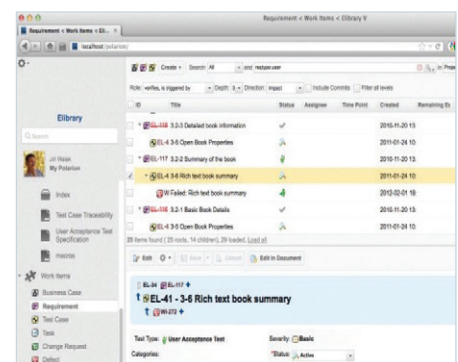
Requirement < Work Items < Elibrary V

Requirement < Work Items < Eli... ×

localhost/polarion/

Elibrary

Q Search

Jill Walsh
My Polarion

Index

Test Case Traceability

User Acceptance Test Specification

macros

Work Items

Business Case

Requirement

Test Case

Task

Change Request

Defect

Create ▾ Search: All ▾ and: nestype:user

Role: verifies, is triggered by ▾ Depth: 8 ▾ Direction: impact ▾ Include Commits Filter all levels

| | ID | Title | Status | Assignee | Time Point | Created | Remaining Es |
|---|---|---|---|---|---|---|---|
| | EL-118 | 3.2-3 Detailed book information | ✓ | | | 2010-11-20 13 | |
| | EL-4 | 3-6 Open Book Properties | | | | 2011-01-24 10 | |
| | EL-117 | 3.2-2 Summary of the book | | | | 2010-11-20 13 | |
| | EL-4 | 3-6 Rich text book summary | | | | 2011-01-24 10 | |
| | W | Failed: Rich text book summary | | | | 2012-02-01 18 | |
| | EL-116 | 3.2-1 Basic Book Details | ✓ | | | 2010-11-20 13 | |
| | EL-4 | 3-6 Open Book Properties | | | | 2011-01-24 10 | |

25 items found ( 25 roots, 14 children), 29 loaded. Load all

Edit Save Cancel Edit in Document

EL-34 EL-117

EL-41 - 3-6 Rich text book summary

WI-272

Test Type: User Acceptance Test

Categories:

Severity: Basic

Status: Active